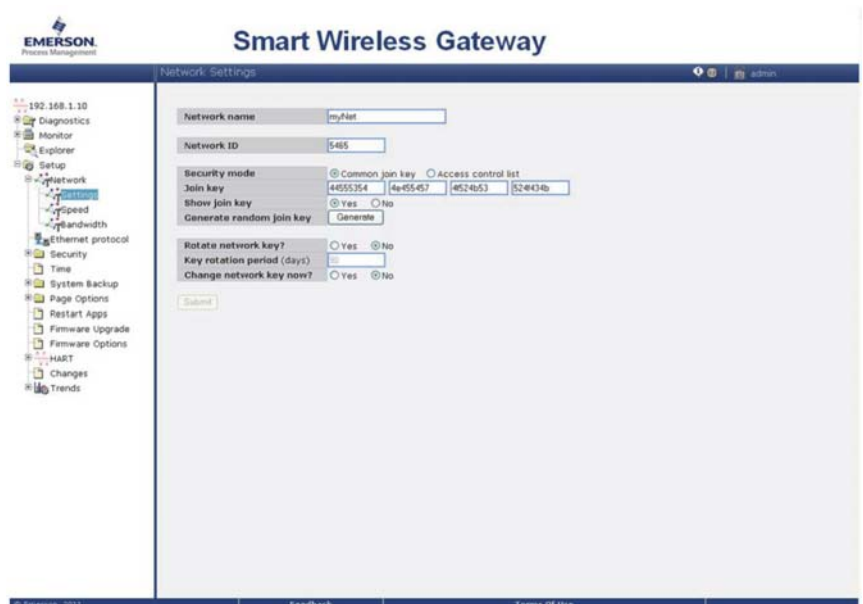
EMERSON.
Process Management

Smart Wireless Gateway

Network Settings

admin

192.168.1.10
Diagnostics
Monitor
Explorer
Setup
Network
Settings
Speed
Bandwidth
Ethernet protocol
Security
Time
System Backup
Page Options
Restart Apps
Firmware Upgrade
Firmware Options
HART
Changes
Trends

Network name myNet

Network ID 5465

Security mode Common join key Access control list
Join key 44555354 4e455457 4f524b53 524f434b
Show join key Yes No
Generate random join key Generate

Rotate network key? Yes No
Key rotation period (days) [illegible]
Change network key now? Yes No

Submit

© Emerson, 2011 Feedback Terms Of Use